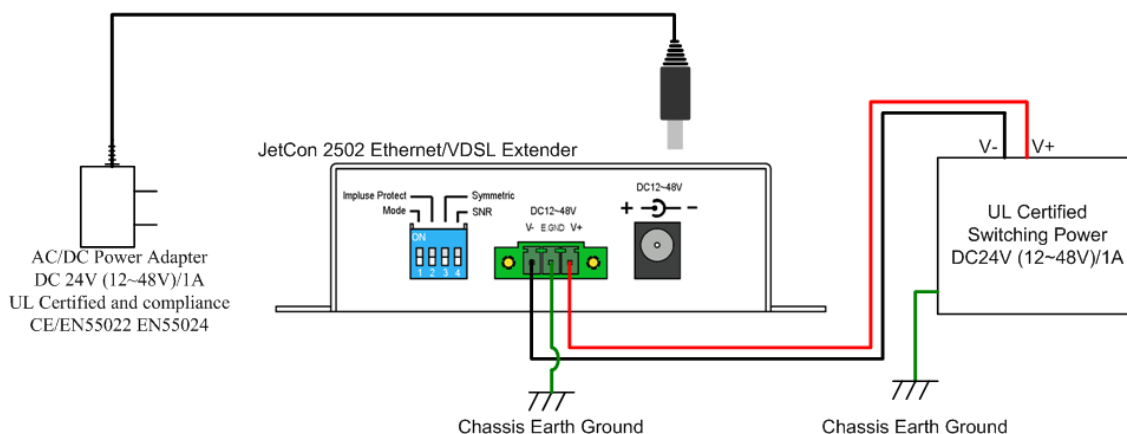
JetCon 2502 Ethernet/VDSL Extender

Impluse Protect
Mode

Symmetric
SNR

ON
1 2 3 4

DC12~48V
V- EGND V+

DC12~48V
+ -

AC/DC Power Adapter
DC 24V (12~48V)/1A
UL Certified and compliance
CE/EN55022 EN55024

V- V+

UL Certified
Switching Power
DC24V (12~48V)/1A

Chassis Earth Ground

Chassis Earth Ground